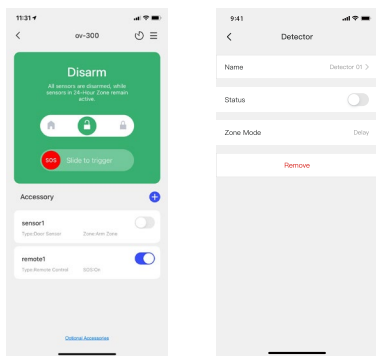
11:31

ov-300

Disarm

All sensors are disarmed, while sensors in 24-Hour Zone remain active.

SOS Slide to trigger

Accessory

sensor1
Type:Door Sensor Zone:Arm Zone

remote1
Type:Remote Control SOS:On

Optional Accessories

9:41

Detector

Name Detector 01

Status

Zone Mode Delay

Remove